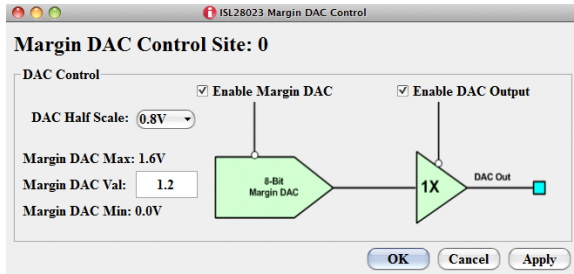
ISL28023 Margin DAC Control

Margin DAC Control Site: 0

DAC Control

Enable Margin DAC

Enable DAC Output

DAC Half Scale: 0.8V

Margin DAC Max: 1.6V

Margin DAC Val: 1.2

Margin DAC Min: 0.0V

8-Bit Margin DAC

1X

DAC Out

OK Cancel Apply